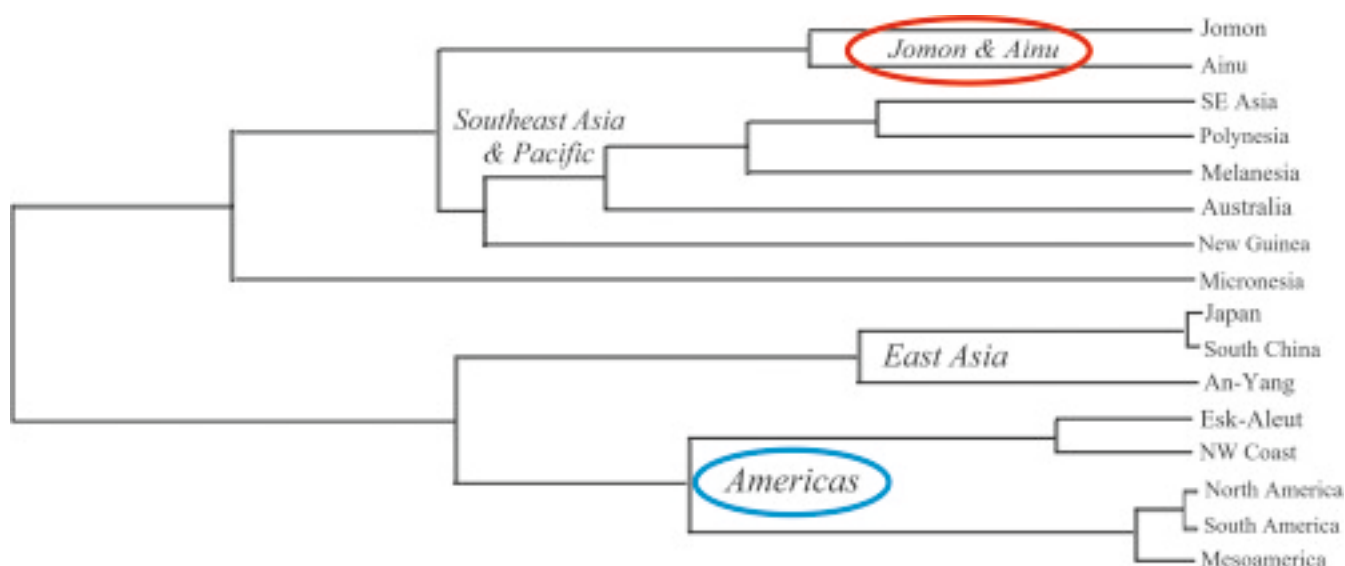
Jomon & Ainu

Southeast Asia & Pacific

Jomon
Ainu
SE Asia
Polynesia
Melanesia
Australia
New Guinea
Micronesia

East Asia

Japan
South China
An-Yang

Americas

Esk-Aleut
NW Coast
North America
South America
Mesoamerica